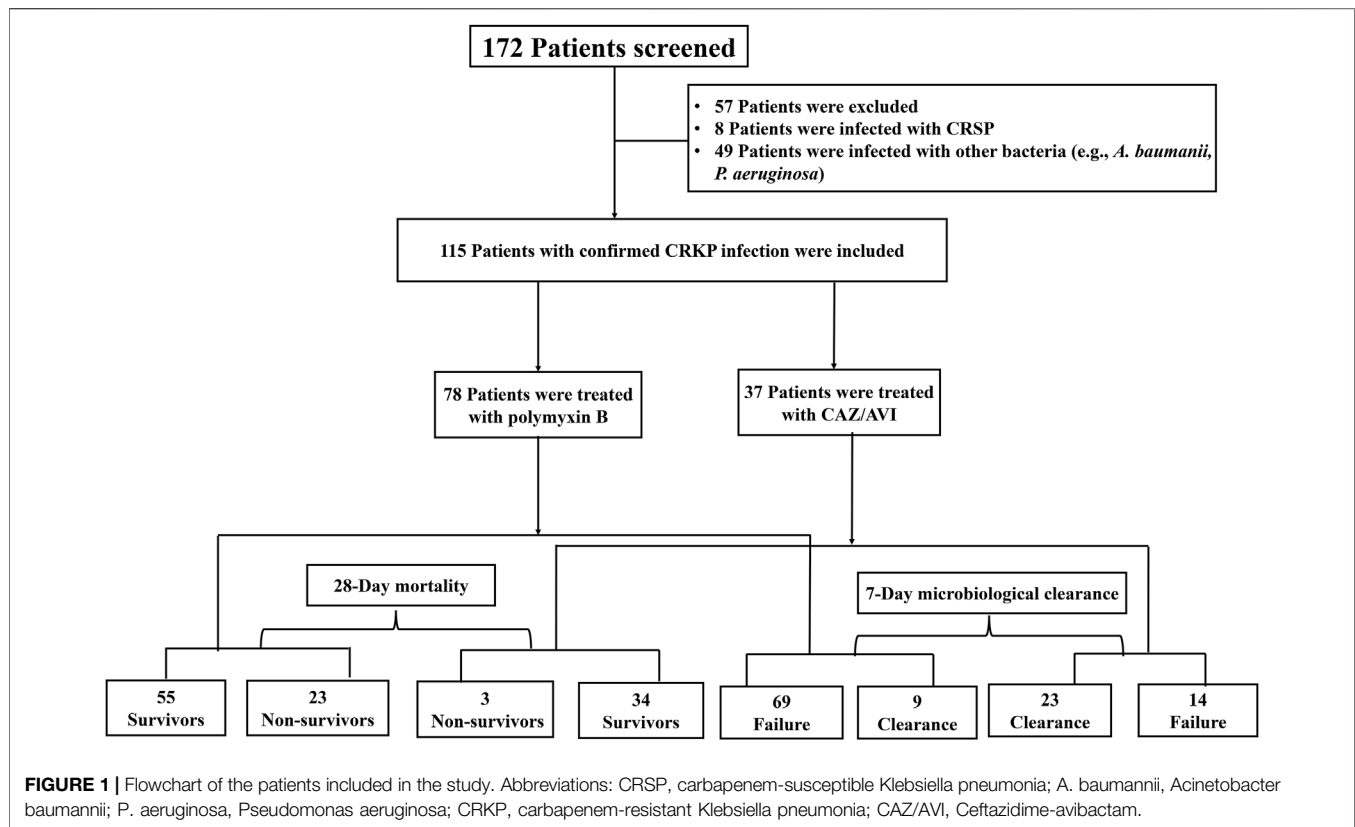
172 Patients screened

- 57 Patients were excluded
- 8 Patients were infected with CRSP
- 49 Patients were infected with other bacteria (e.g., A. baumanii, P. aeruginosa)

115 Patients with confirmed CRKP infection were included

78 Patients were treated with polymyxin B

37 Patients were treated with CAZ/AVI

28-Day mortality

7-Day microbiological clearance

55 Survivors

23 Non-survivors

3 Non-survivors

34 Survivors

69 Failure

9 Clearance

23 Clearance

14 Failure

**FIGURE 1 |** Flowchart of the patients included in the study. Abbreviations: CRSP, carbapenem-susceptible Klebsiella pneumonia; A. baumannii, Acinetobacter baumannii; P. aeruginosa, Pseudomonas aeruginosa; CRKP, carbapenem-resistant Klebsiella pneumonia; CAZ/AVI, Ceftazidime-avibactam.